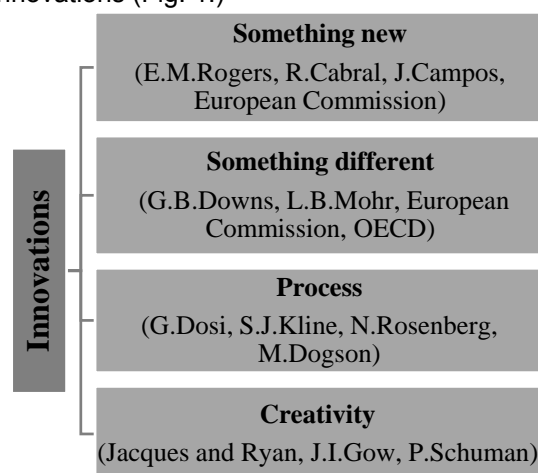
innovations (Fig. 1.)

Innovations

Something new
(E.M.Rogers, R.Cabral, J.Campos, European Commission)

Something different
(G.B.Downs, L.B.Mohr, European Commission, OECD)

Process
(G.Dosi, S.J.Kline, N.Rosenberg, M.Dogson)

Creativity
(Jacques and Ryan, J.I.Gow, P.Schuman)